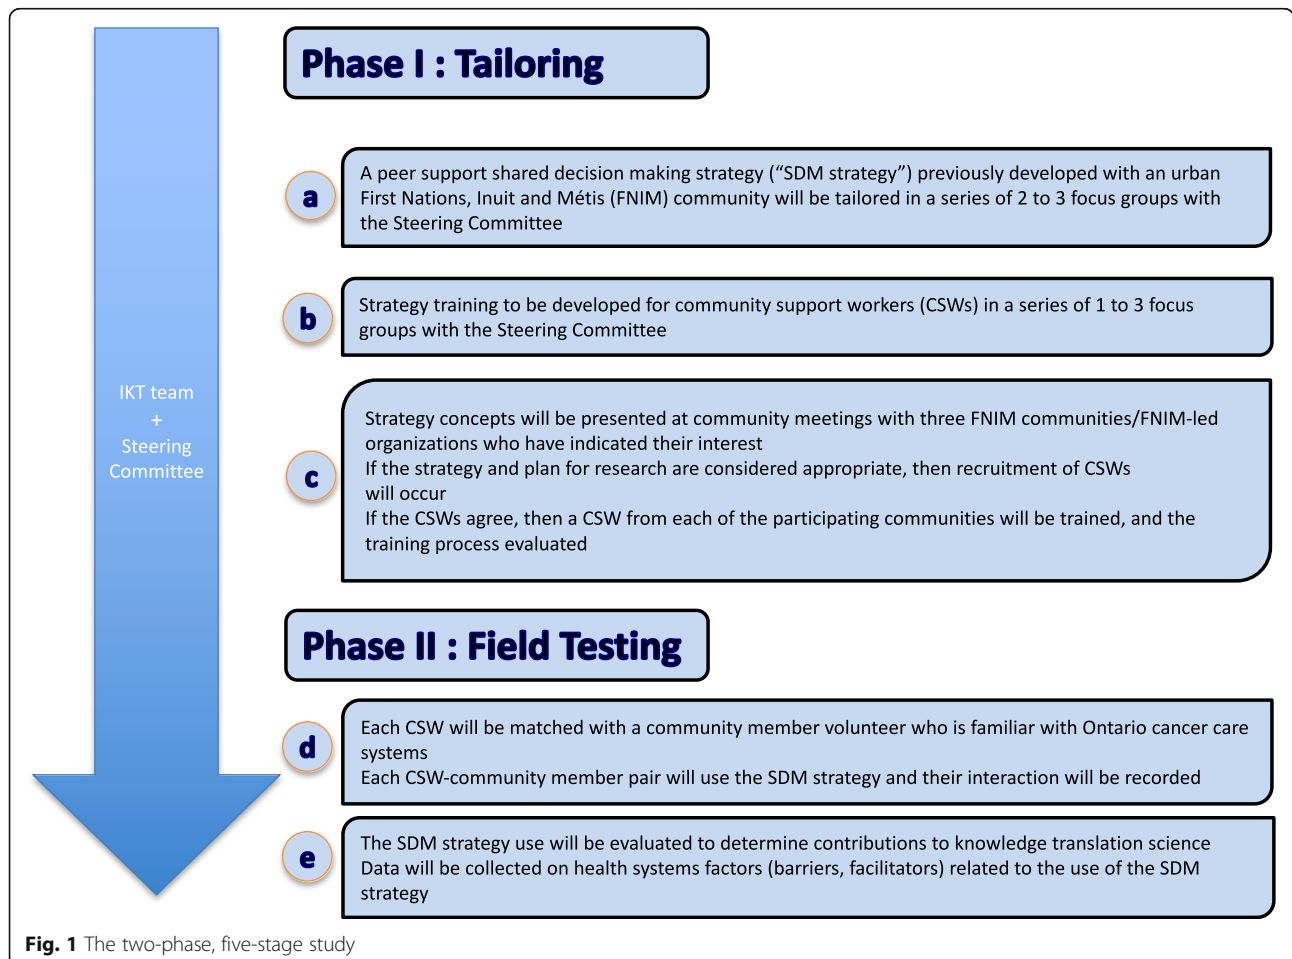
IKT team
+
Steering Committee

Phase I : Tailoring

a

A peer support shared decision making strategy (“SDM strategy”) previously developed with an urban First Nations, Inuit and Métis (FNIM) community will be tailored in a series of 2 to 3 focus groups with the Steering Committee

b

Strategy training to be developed for community support workers (CSWs) in a series of 1 to 3 focus groups with the Steering Committee

c

Strategy concepts will be presented at community meetings with three FNIM communities/FNIM-led organizations who have indicated their interest
If the strategy and plan for research are considered appropriate, then recruitment of CSWs will occur
If the CSWs agree, then a CSW from each of the participating communities will be trained, and the training process evaluated

Phase II : Field Testing

d

Each CSW will be matched with a community member volunteer who is familiar with Ontario cancer care systems
Each CSW-community member pair will use the SDM strategy and their interaction will be recorded

e

The SDM strategy use will be evaluated to determine contributions to knowledge translation science
Data will be collected on health systems factors (barriers, facilitators) related to the use of the SDM strategy

Fig. 1 The two-phase, five-stage study